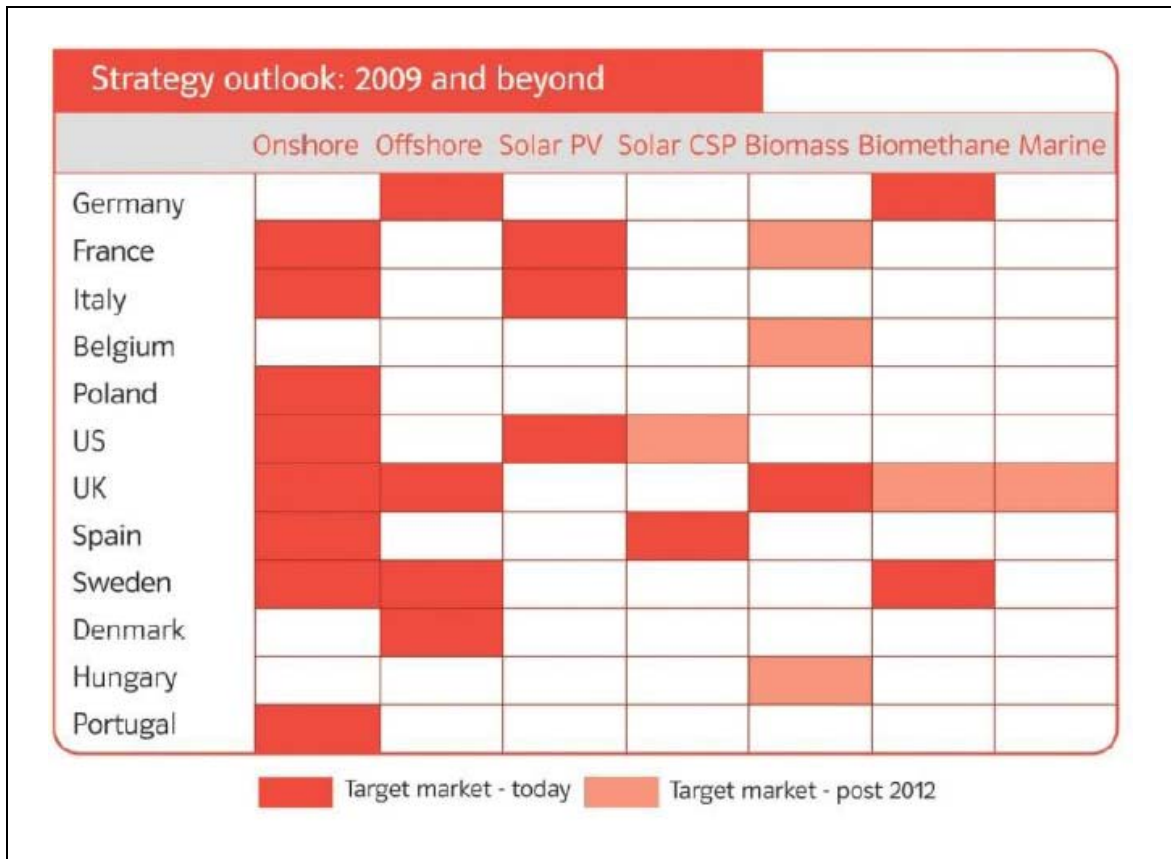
Strategy outlook: 2009 and beyond

| | Onshore | Offshore | Solar PV | Solar CSP | Biomass | Biomethane | Marine |
|---|---|---|---|---|---|---|---|
| Germany | | | | | | | |
| France | | | | | | | |
| Italy | | | | | | | |
| Belgium | | | | | | | |
| Poland | | | | | | | |
| US | | | | | | | |
| UK | | | | | | | |
| Spain | | | | | | | |
| Sweden | | | | | | | |
| Denmark | | | | | | | |
| Hungary | | | | | | | |
| Portugal | | | | | | | |

Target market - today
Target market - post 2012